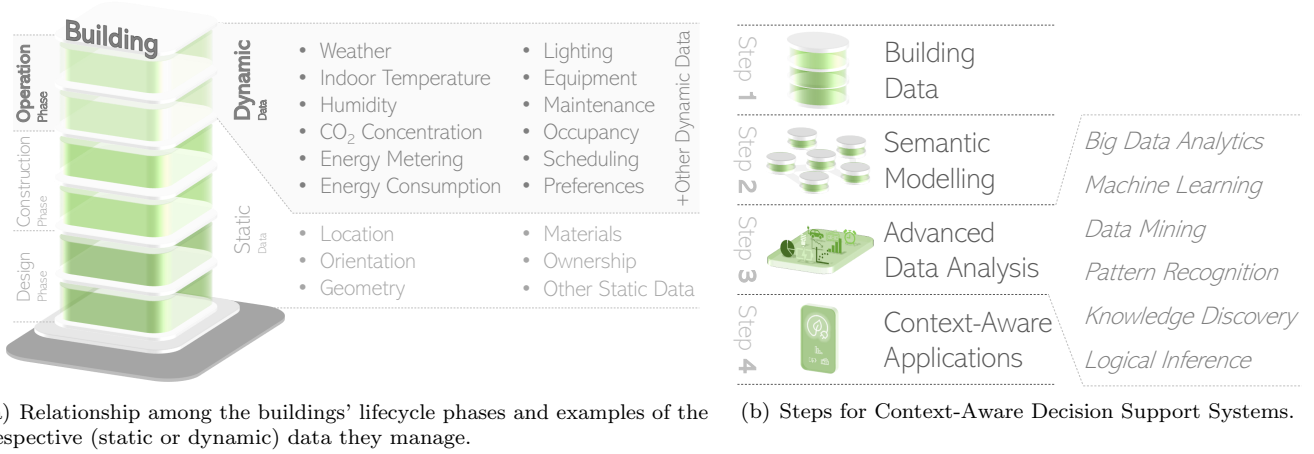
Building

Operation Phase

Construction Phase

Design Phase

Dynamic Data

• Weather
• Indoor Temperature
• Humidity
• $CO_2$ Concentration
• Energy Metering
• Energy Consumption

• Lighting
• Equipment
• Maintenance
• Occupancy
• Scheduling
• Preferences

+Other Dynamic Data

Static Data

• Location
• Orientation
• Geometry

• Materials
• Ownership
• Other Static Data

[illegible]) Relationship among the buildings' lifecycle phases and examples of the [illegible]espective (static or dynamic) data they manage.

Step 1 Building Data

Step 2 Semantic Modelling

Step 3 Advanced Data Analysis

Step 4 Context-Aware Applications

Big Data Analytics
Machine Learning
Data Mining
Pattern Recognition
Knowledge Discovery
Logical Inference

(b) Steps for Context-Aware Decision Support Systems.